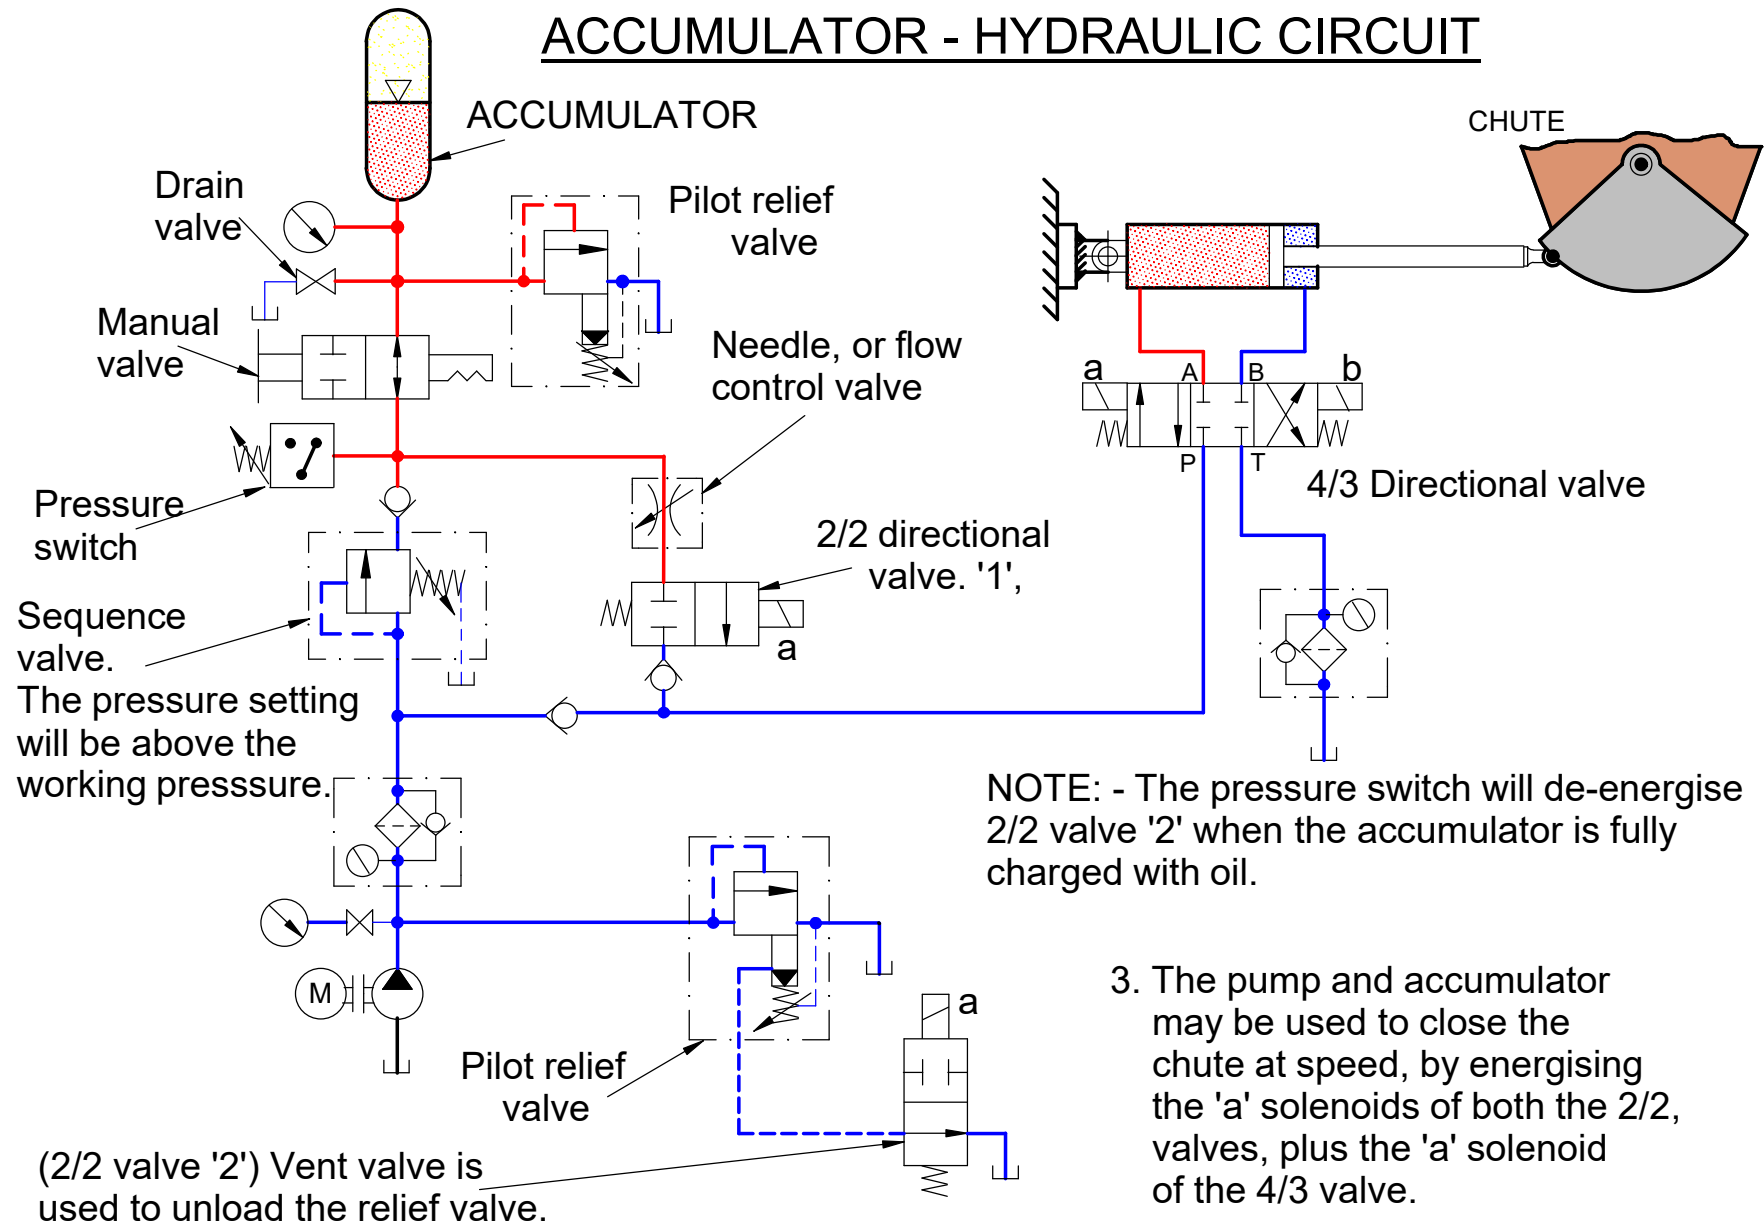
ACCUMULATOR - HYDRAULIC CIRCUIT

ACCUMULATOR

CHUTE

Drain valve

Pilot relief valve

Manual valve

Needle, or flow control valve

a A B b

P T

4/3 Directional valve

Pressure switch

2/2 directional valve. '1',

a

Sequence valve.
The pressure setting will be above the working presssure.

NOTE: - The pressure switch will de-energise 2/2 valve '2' when the accumulator is fully charged with oil.

M

a

3. The pump and accumulator may be used to close the chute at speed, by energising the 'a' solenoids of both the 2/2, valves, plus the 'a' solenoid of the 4/3 valve.

Pilot relief valve

(2/2 valve '2') Vent valve is used to unload the relief valve.